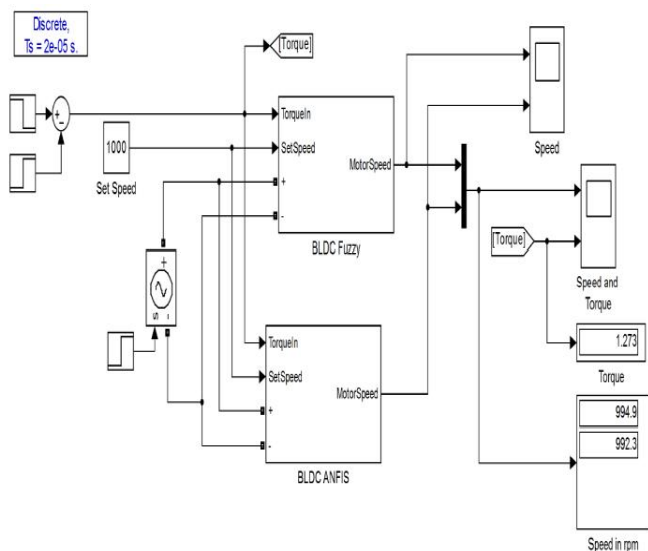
Discrete,
Ts = 2e-05 s.

[Torque]

+
-

1000
Set Speed

TorqueIn
SetSpeed
+
-
MotorSpeed
BLDC Fuzzy

Speed

[Torque]

Speed and Torque

1.273
Torque

TorqueIn
SetSpeed
+
-
MotorSpeed
BLDC ANFIS

994.9
992.3
Speed in rpm